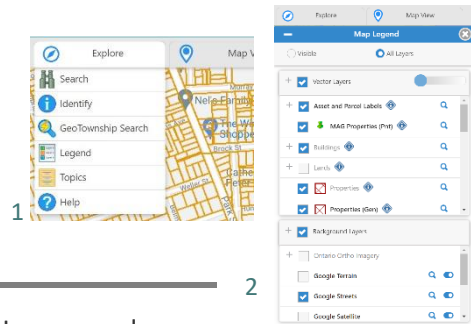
Explore
Map V
Search
Identify
GeoTownship Search
Legend
Topics
Help
Nels Famil
The W
Shoppe
Brock St
Cathe
Feter
1

Explore
Map View
Map Legend
Visible
All Layers
Vector Layers
Asset and Parcel Labels
MAG Properties (Prd)
Buildings
Lands
Properties
Properties (Gen)
Background Layers
Ontario Ortho Imagery
Google Terrain
Google Streets
Google Satellite
2